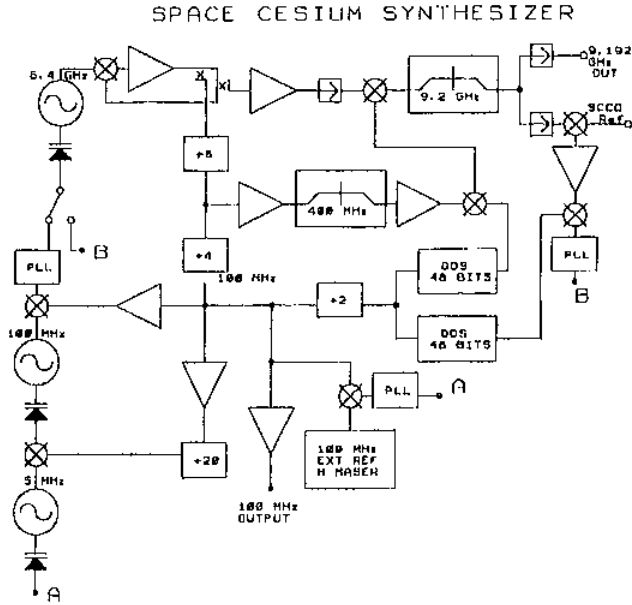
SPACE CESIUM SYNTHESIZER

5.4 GHz

X

X1

9.2 GHz

9.192 GHz OUT

SCCO Ref

÷5

400 MHz

B

PLL

÷4

100 MHz

DDS 48 BITS

÷2

PLL

B

100 MHz

DDS 48 BITS

PLL

A

÷20

100 MHz EXT REF H MASER

5 MHz

100 MHz OUTPUT

A